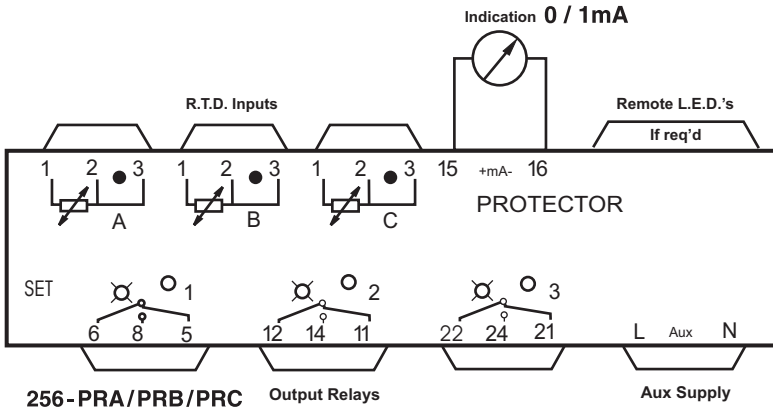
Indication 0 / 1mA

R.T.D. Inputs

Remote L.E.D.'s
If req'd

1 2 3
A

1 2 3
B

1 2 3
C

15 +mA- 16

PROTECTOR

SET

1
6 8 5

2
12 14 11

3
22 24 21

L Aux N

256-PRA/PRB/PRC

Output Relays

Aux Supply